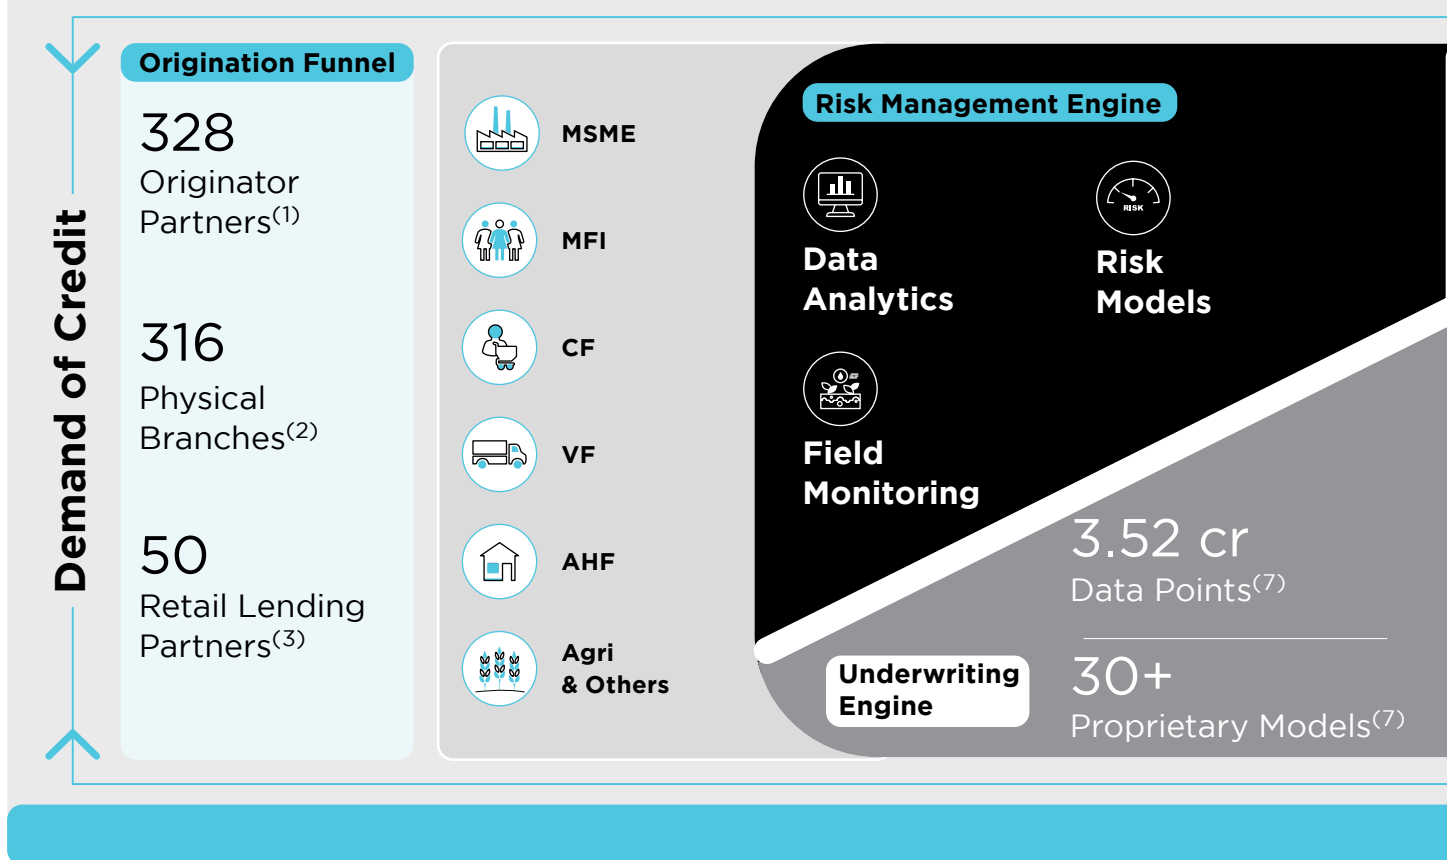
Demand of Credit

Origination Funnel

328
Originator Partners$^{(1)}$

316
Physical Branches$^{(2)}$

50
Retail Lending Partners$^{(3)}$

MSME

MFI

CF

VF

AHF

Agri & Others

Risk Management Engine

Data Analytics

RISK

Risk Models

Field Monitoring

3.52 cr
Data Points$^{(7)}$

Underwriting Engine

30+
Proprietary Models$^{(7)}$